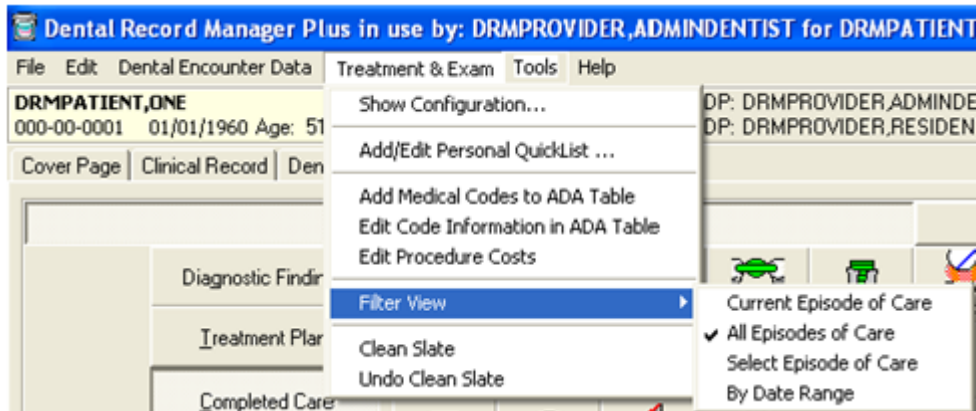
Dental Record Manager Plus in use by: DRMPROVIDER,ADMINDENTIST for DRMPATIENT

File Edit Dental Encounter Data Treatment & Exam Tools Help

DRMPATIENT,ONE
000-00-0001 01/01/1960 Age: 51

DP: DRMPROVIDER,ADMINDE
DP: DRMPROVIDER,RESIDEN

Cover Page Clinical Record Den

Show Configuration...
Add/Edit Personal QuickList ...
Add Medical Codes to ADA Table
Edit Code Information in ADA Table
Edit Procedure Costs
Filter View
Clean Slate
Undo Clean Slate

Current Episode of Care
All Episodes of Care
Select Episode of Care
By Date Range

Diagnostic Findir
Treatment Plar
Completed Care